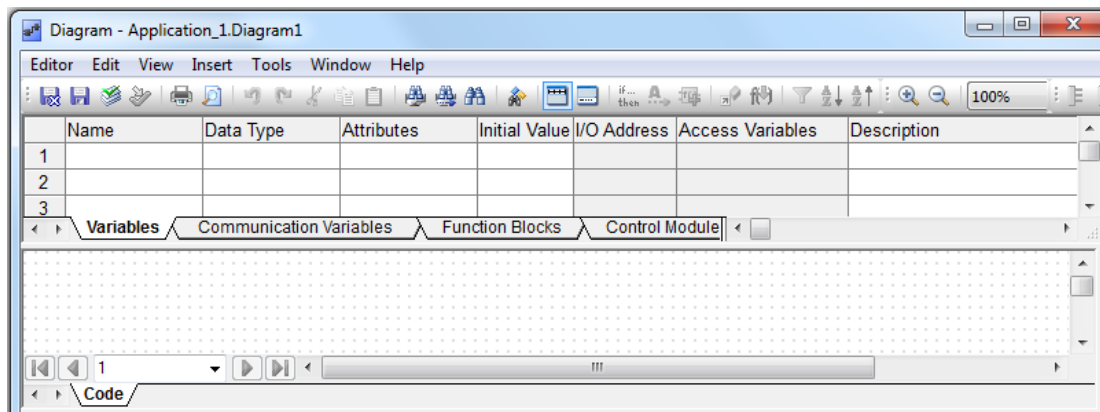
Diagram - Application_1.Diagram1

Editor Edit View Insert Tools Window Help

if... then

100%

| | Name | Data Type | Attributes | Initial Value | I/O Address | Access Variables | Description |
|---|---|---|---|---|---|---|---|
| 1 | | | | | | | |
| 2 | | | | | | | |
| 3 | | | | | | | |

Variables Communication Variables Function Blocks Control Module

1

Code